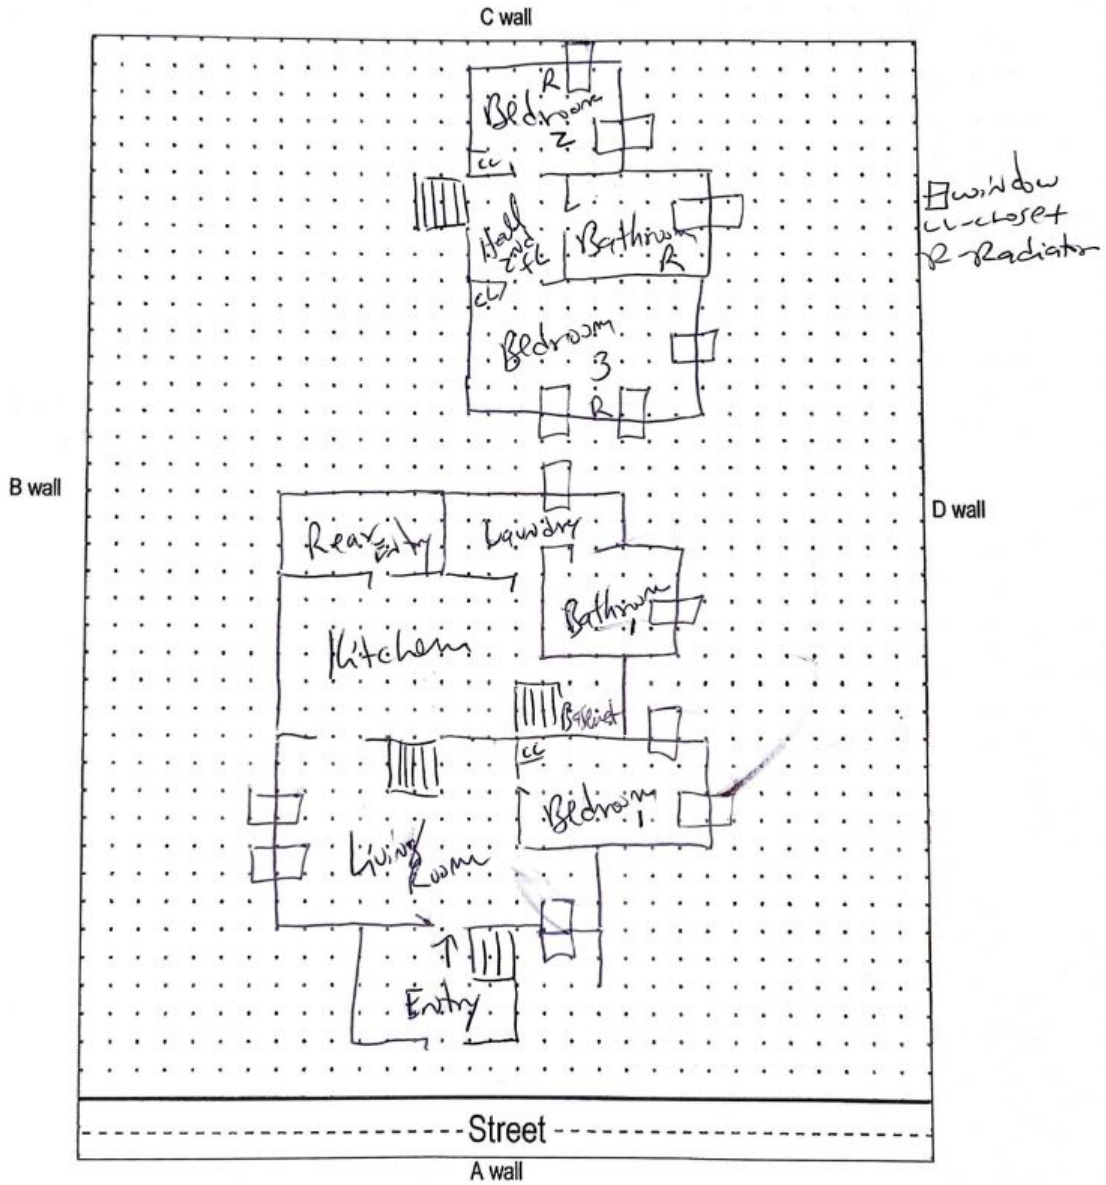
C wall

R
Bedroom
2
cc

□ window
cc - closet
R - Radiator

Hall
2nd fl.
Bathroom
R
cc

Bedroom
3
R

B wall

D wall

Rear Entry
Laundry
Bathroom
1
Kitchen
Basement
cc
Bedroom
1
Living Room
Entry

Street
A wall